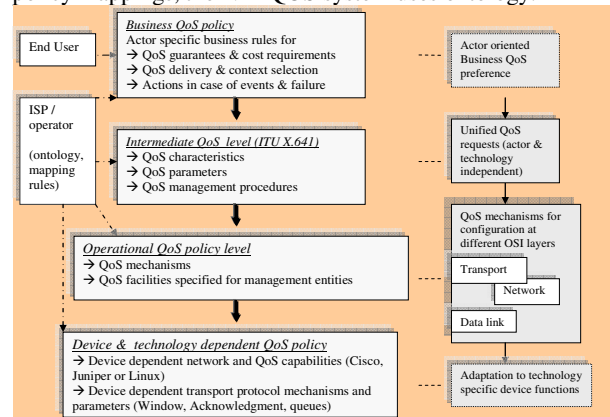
policy mapping, and the QoS system ontology.

End User

Business QoS policy
Actor specific business rules for
→ QoS guarantees & cost requirements
→ QoS delivery & context selection
→ Actions in case of events & failure

Actor oriented Business QoS preference

ISP / operator

(ontology, mapping rules)

Intermediate QoS level (ITU X.641)
→ QoS characteristics
→ QoS parameters
→ QoS management procedures

Unified QoS requests (actor & technology independent)

QoS mechanisms for configuration at different OSI layers

Operational QoS policy level
→ QoS mechanisms
→ QoS facilities specified for management entities

Transport

Network

Data link

Device & technology dependent QoS policy
→ Device dependent network and QoS capabilities (Cisco, Juniper or Linux)
→ Device dependent transport protocol mechanisms and parameters (Window, Acknowledgment, queues)

Adaptation to technology specific device functions